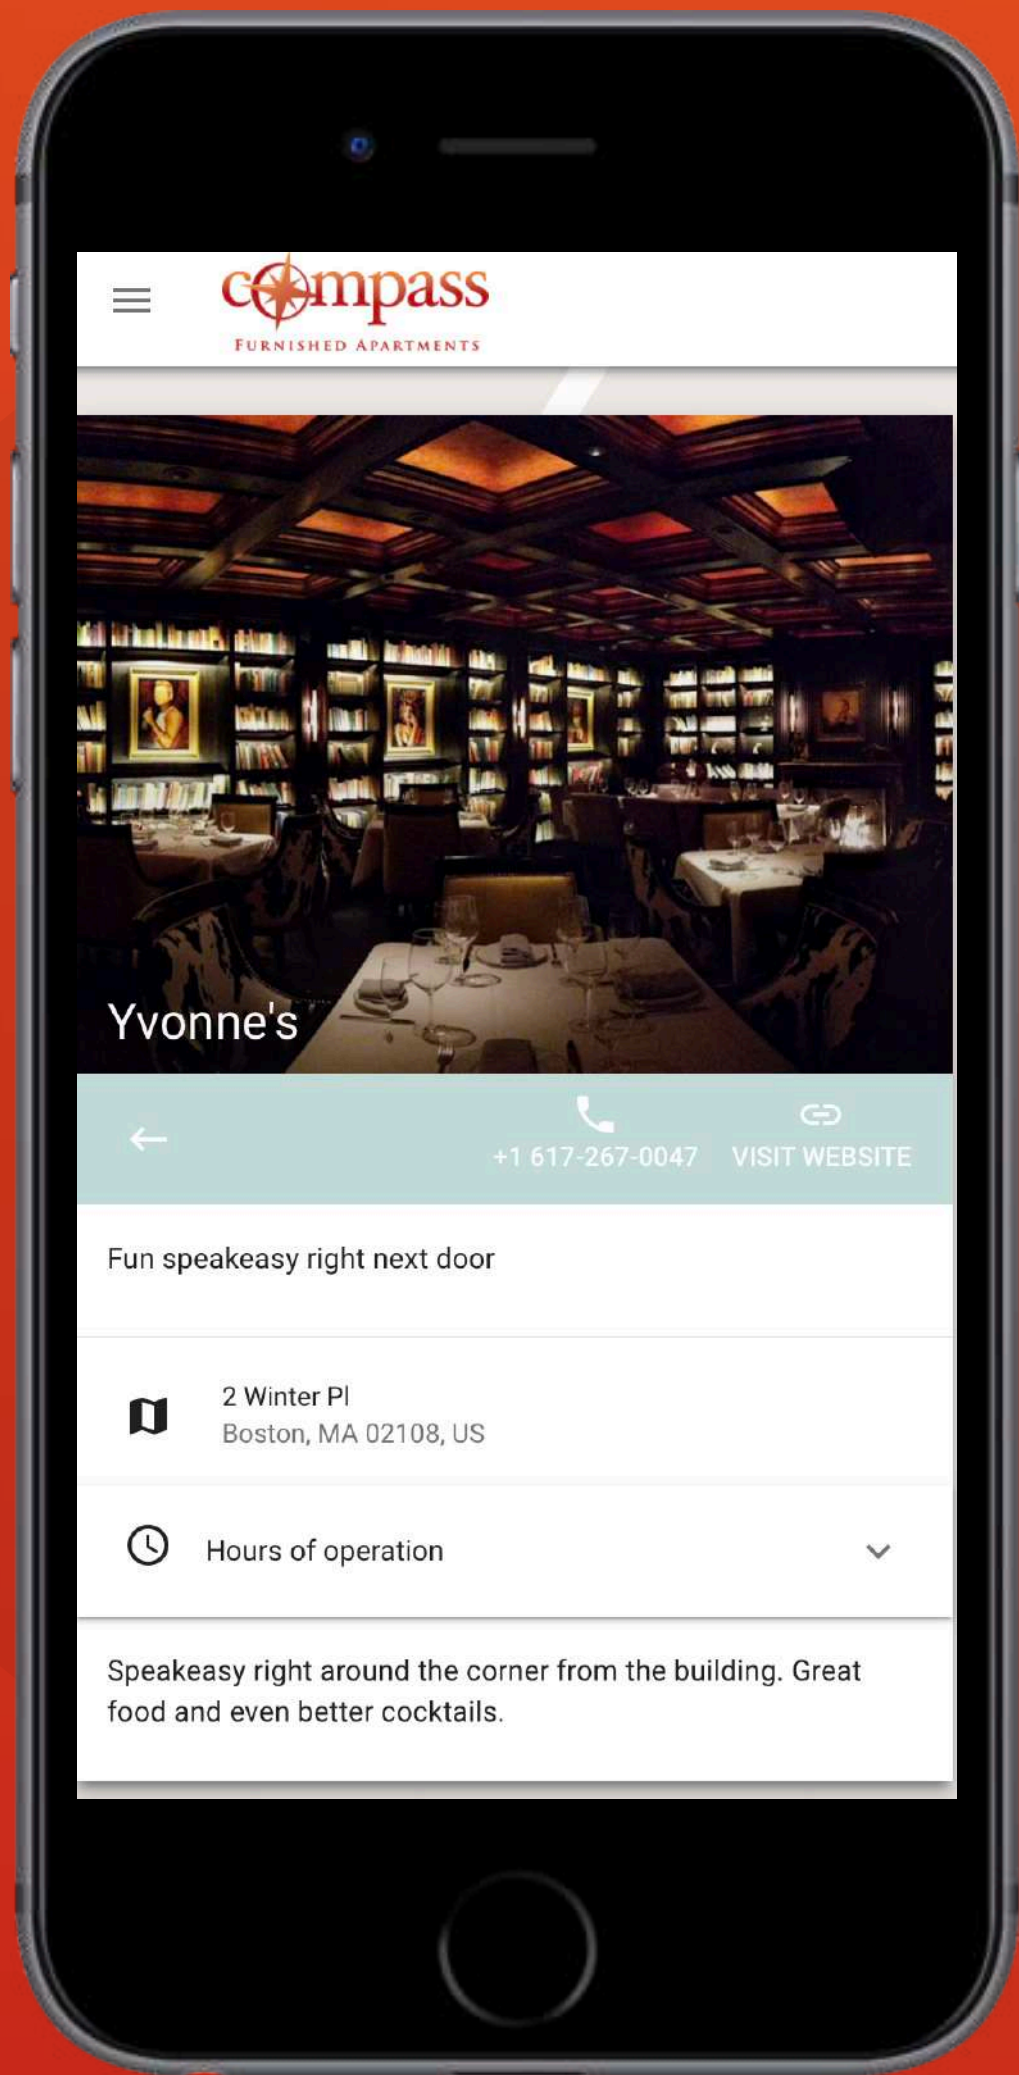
compass
FURNISHED APARTMENTS

Yvonne's

+1 617-267-0047 VISIT WEBSITE

Fun speakeasy right next door

2 Winter Pl
Boston, MA 02108, US

Hours of operation

Speakeasy right around the corner from the building. Great food and even better cocktails.